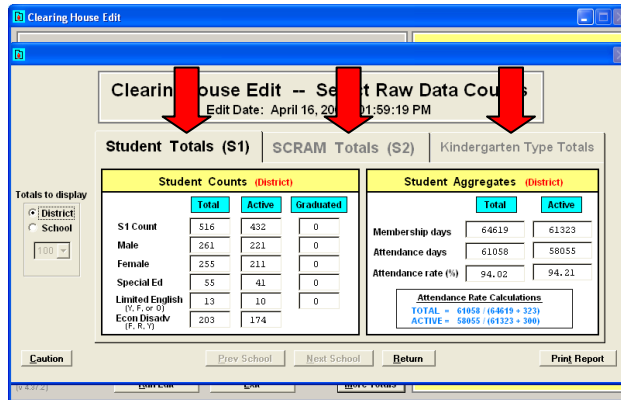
Clearing House Edit

Clearin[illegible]house Edit -- Se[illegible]t Raw Data Cou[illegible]s
Edit Date: April 16, 20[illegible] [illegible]01:59:19 PM

Student Totals (S1)
SCRAM Totals (S2)
Kindergarten Type Totals

Totals to display
District
School
100

Student Counts (District)

| | Total | Active | Graduated |
|---|---|---|---|
| S1 Count | 516 | 432 | 0 |
| Male | 261 | 221 | 0 |
| Female | 255 | 211 | 0 |
| Special Ed | 55 | 41 | 0 |
| Limited English (Y, F, or O) | 13 | 10 | 0 |
| Econ Disadv (F, R, Y) | 203 | 174 | |

Student Aggregates (District)

| | Total | Active |
|---|---|---|
| Membership days | 64619 | 61323 |
| Attendance days | 61058 | 58055 |
| Attendance rate (%) | 94.02 | 94.21 |

Attendance Rate Calculations
TOTAL = 61058 / (64619 + 323)
ACTIVE = 58055 / (61323 + 300)

Caution
Prev School
Next School
Return
Print Report

(v 4.37.2)
Run Edit
Exit
More Totals